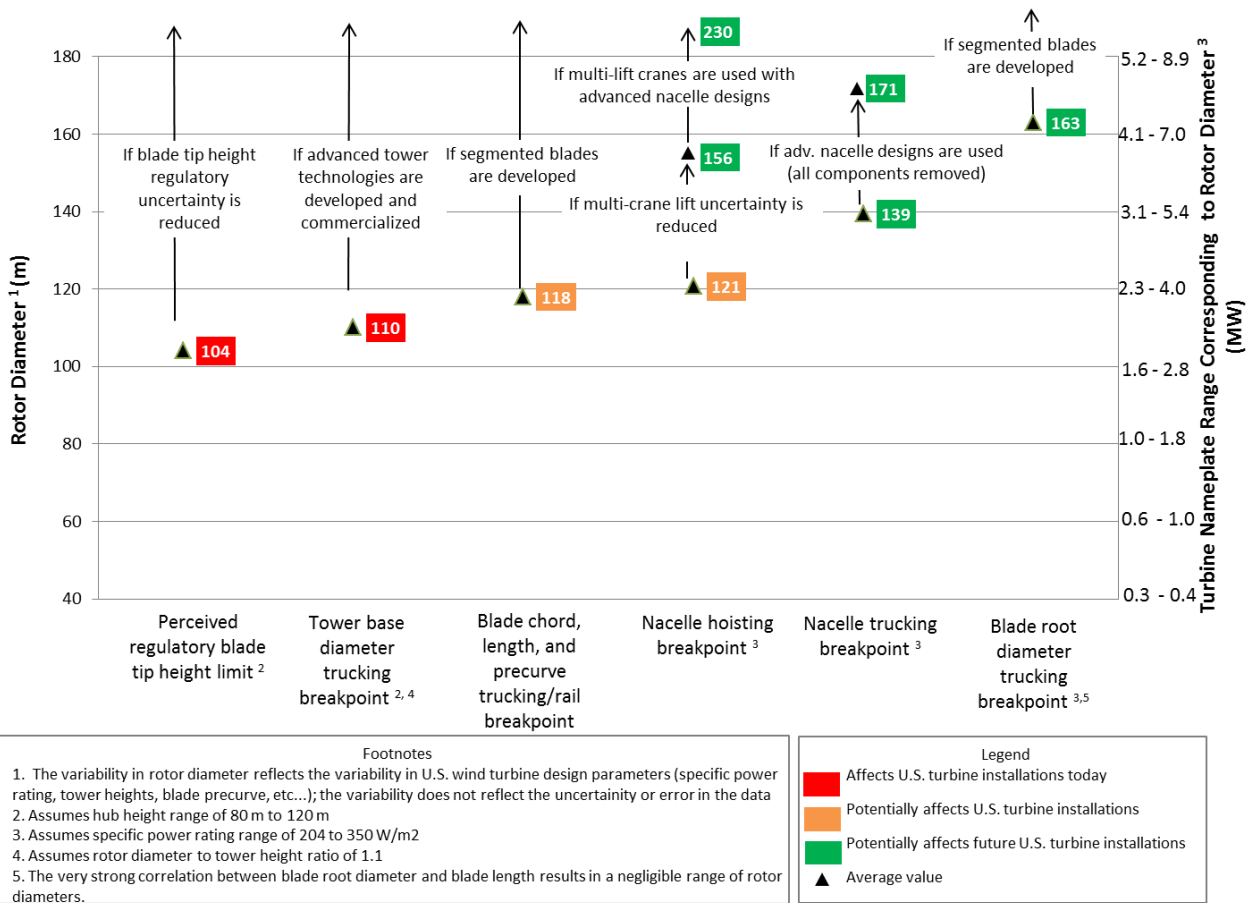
Rotor Diameter $^1$ (m)

180
160
140
120
100
80
60
40

Turbine Nameplate Range Corresponding to Rotor Diameter $^3$ (MW)

5.2 - 8.9
4.1 - 7.0
3.1 - 5.4
2.3 - 4.0
1.6 - 2.8
1.0 - 1.8
0.6 - 1.0
0.3 - 0.4

If blade tip height regulatory uncertainty is reduced

104

If advanced tower technologies are developed and commercialized

110

If segmented blades are developed

118

230

If multi-lift cranes are used with advanced nacelle designs

156

If multi-crane lift uncertainty is reduced

121

171

If adv. nacelle designs are used (all components removed)

139

If segmented blades are developed

163

Perceived regulatory blade tip height limit $^2$

Tower base diameter trucking breakpoint $^{2, 4}$

Blade chord, length, and precurve trucking/rail breakpoint

Nacelle hoisting breakpoint $^3$

Nacelle trucking breakpoint $^3$

Blade root diameter trucking breakpoint $^{3,5}$

Footnotes
1. The variability in rotor diameter reflects the variability in U.S. wind turbine design parameters (specific power rating, tower heights, blade precurve, etc...); the variability does not reflect the uncertainty or error in the data
2. Assumes hub height range of 80 m to 120 m
3. Assumes specific power rating range of 204 to 350 W/m2
4. Assumes rotor diameter to tower height ratio of 1.1
5. The very strong correlation between blade root diameter and blade length results in a negligible range of rotor diameters.

Legend
Affects U.S. turbine installations today
Potentially affects U.S. turbine installations
Potentially affects future U.S. turbine installations
Average value